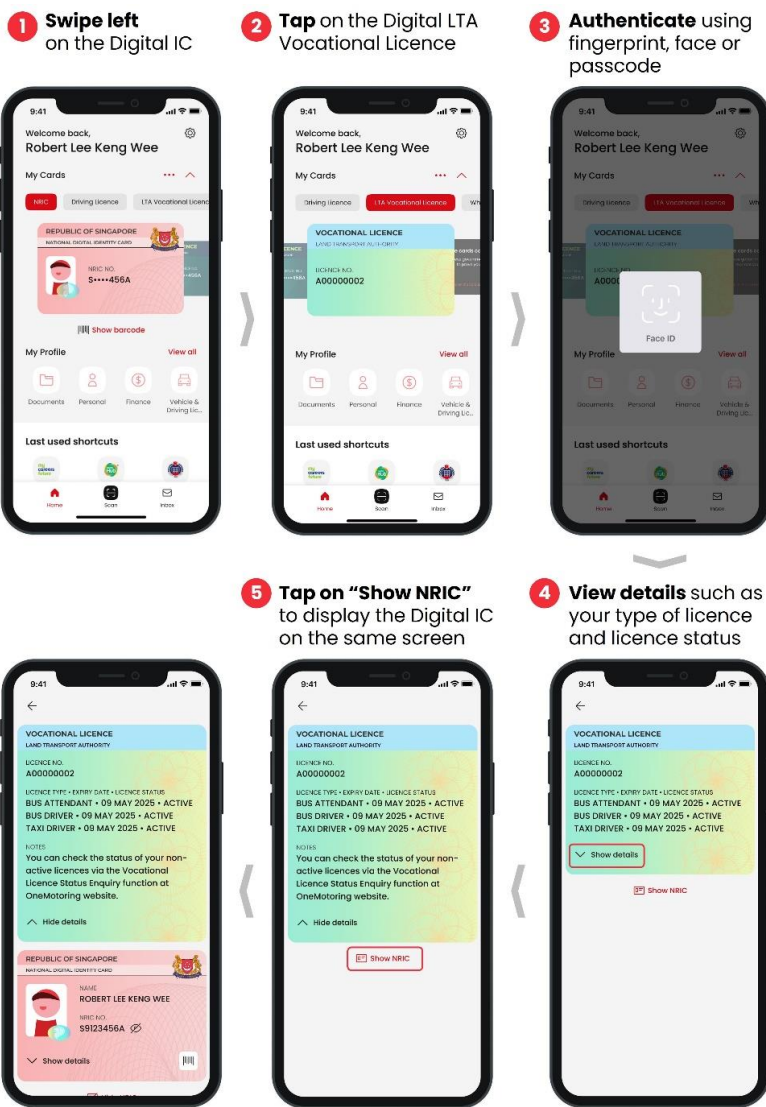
1 Swipe left on the Digital IC

2 Tap on the Digital LTA Vocational Licence

3 Authenticate using fingerprint, face or passcode

9:41
Welcome back,
Robert Lee Keng Wee
My Cards
NRIC
Driving Licence
LTA Vocational Licence
REPUBLIC OF SINGAPORE
NATIONAL DIGITAL IDENTITY CARD
NRIC NO.
S••••456A
Show barcode
My Profile
View all
Documents
Personal
Finance
Vehicle & Driving Lic...
Last used shortcuts
Home
Scan
Inbox

9:41
Welcome back,
Robert Lee Keng Wee
My Cards
Driving Licence
LTA Vocational Licence
VOCATIONAL LICENCE
LAND TRANSPORT AUTHORITY
LICENCE NO.
A00000002
My Profile
View all
Documents
Personal
Finance
Vehicle & Driving Lic...
Last used shortcuts
Home
Scan
Inbox

9:41
Welcome back,
Robert Lee Keng Wee
My Cards
Driving Licence
LTA Vocational Licence
VOCATIONAL LICENCE
LAND TRANSPORT AUTHORITY
Face ID
My Profile
View all
Documents
Personal
Finance
Vehicle & Driving Lic...
Last used shortcuts
Home
Scan
Inbox

5 Tap on "Show NRIC" to display the Digital IC on the same screen

4 View details such as your type of licence and licence status

9:41
VOCATIONAL LICENCE
LAND TRANSPORT AUTHORITY
LICENCE NO.
A00000002
LICENCE TYPE • EXPIRY DATE • LICENCE STATUS
BUS ATTENDANT • 09 MAY 2025 • ACTIVE
BUS DRIVER • 09 MAY 2025 • ACTIVE
TAXI DRIVER • 09 MAY 2025 • ACTIVE
NOTES
You can check the status of your non-active licences via the Vocational Licence Status Enquiry function at OneMotoring website.
Hide details
REPUBLIC OF SINGAPORE
NATIONAL DIGITAL IDENTITY CARD
NAME
ROBERT LEE KENG WEE
NRIC NO.
S9123456A
Show details

9:41
VOCATIONAL LICENCE
LAND TRANSPORT AUTHORITY
LICENCE NO.
A00000002
LICENCE TYPE • EXPIRY DATE • LICENCE STATUS
BUS ATTENDANT • 09 MAY 2025 • ACTIVE
BUS DRIVER • 09 MAY 2025 • ACTIVE
TAXI DRIVER • 09 MAY 2025 • ACTIVE
NOTES
You can check the status of your non-active licences via the Vocational Licence Status Enquiry function at OneMotoring website.
Hide details
Show NRIC

9:41
VOCATIONAL LICENCE
LAND TRANSPORT AUTHORITY
LICENCE NO.
A00000002
LICENCE TYPE • EXPIRY DATE • LICENCE STATUS
BUS ATTENDANT • 09 MAY 2025 • ACTIVE
BUS DRIVER • 09 MAY 2025 • ACTIVE
TAXI DRIVER • 09 MAY 2025 • ACTIVE
Show details
Show NRIC